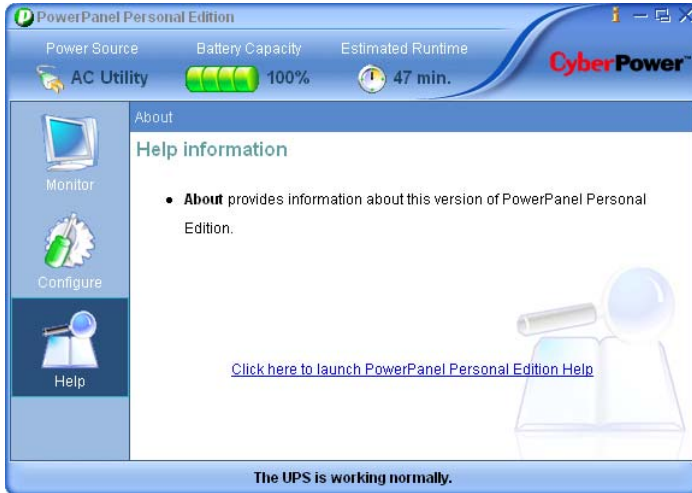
PowerPanel Personal Edition

i

Power Source
AC Utility

Battery Capacity
100%

Estimated Runtime
47 min.

CyberPower

Monitor

Configure

Help

About

Help information

• **About** provides information about this version of PowerPanel Personal Edition.

Click here to launch PowerPanel Personal Edition Help

The UPS is working normally.